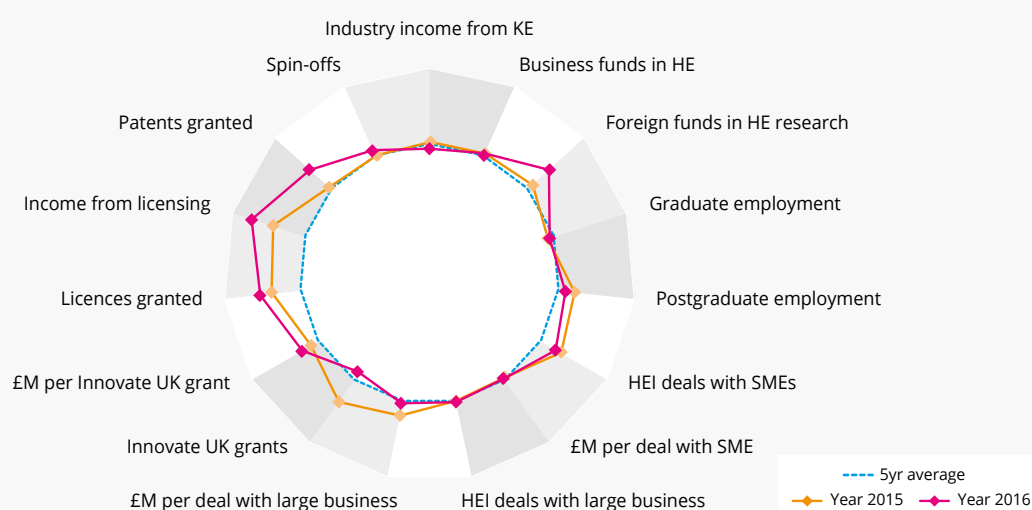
Industry income from KE
Business funds in HE
Foreign funds in HE research
Graduate employment
Postgraduate employment
HEI deals with SMEs
£M per deal with SME
HEI deals with large business
£M per deal with large business
Innovate UK grants
£M per Innovate UK grant
Licences granted
Income from licensing
Patents granted
Spin-offs

5yr average
Year 2015
Year 2016